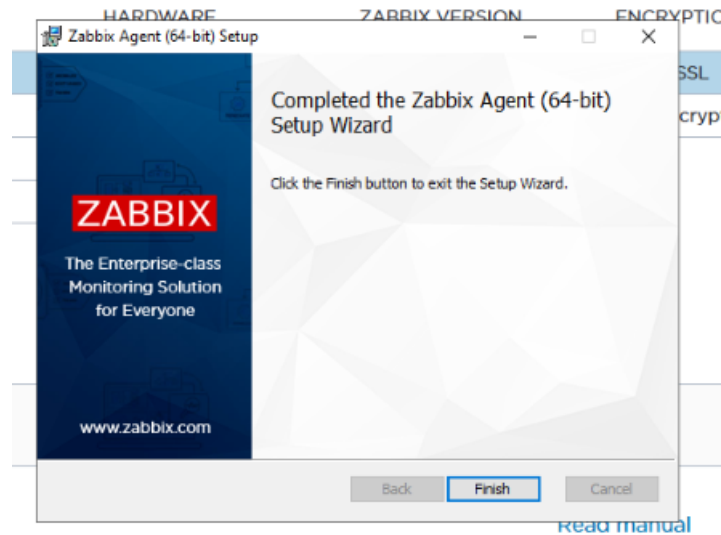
HARDWARE ZABBIX VERSION ENCRYPTIO

SSL

crypt

Zabbix Agent (64-bit) Setup

Completed the Zabbix Agent (64-bit) Setup Wizard

Click the Finish button to exit the Setup Wizard.

ZABBIX

The Enterprise-class Monitoring Solution for Everyone

www.zabbix.com

Back Finish Cancel

Read manual